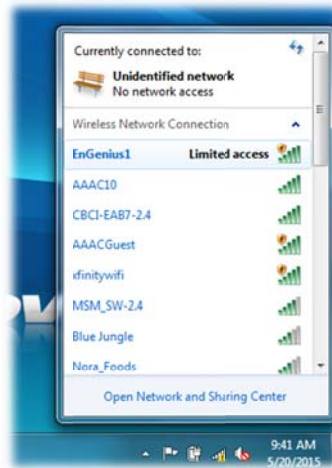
Currently connected to:

Unidentified network
No network access

Wireless Network Connection

EnGenius1 Limited access

AAAC10

CBCI-EAB7-2.4

AAACGuest

xfinitywifi

MSM_SW-2.4

Blue Jungle

Nora_Foods

Open Network and Sharing Center

9:41 AM
5/20/2015